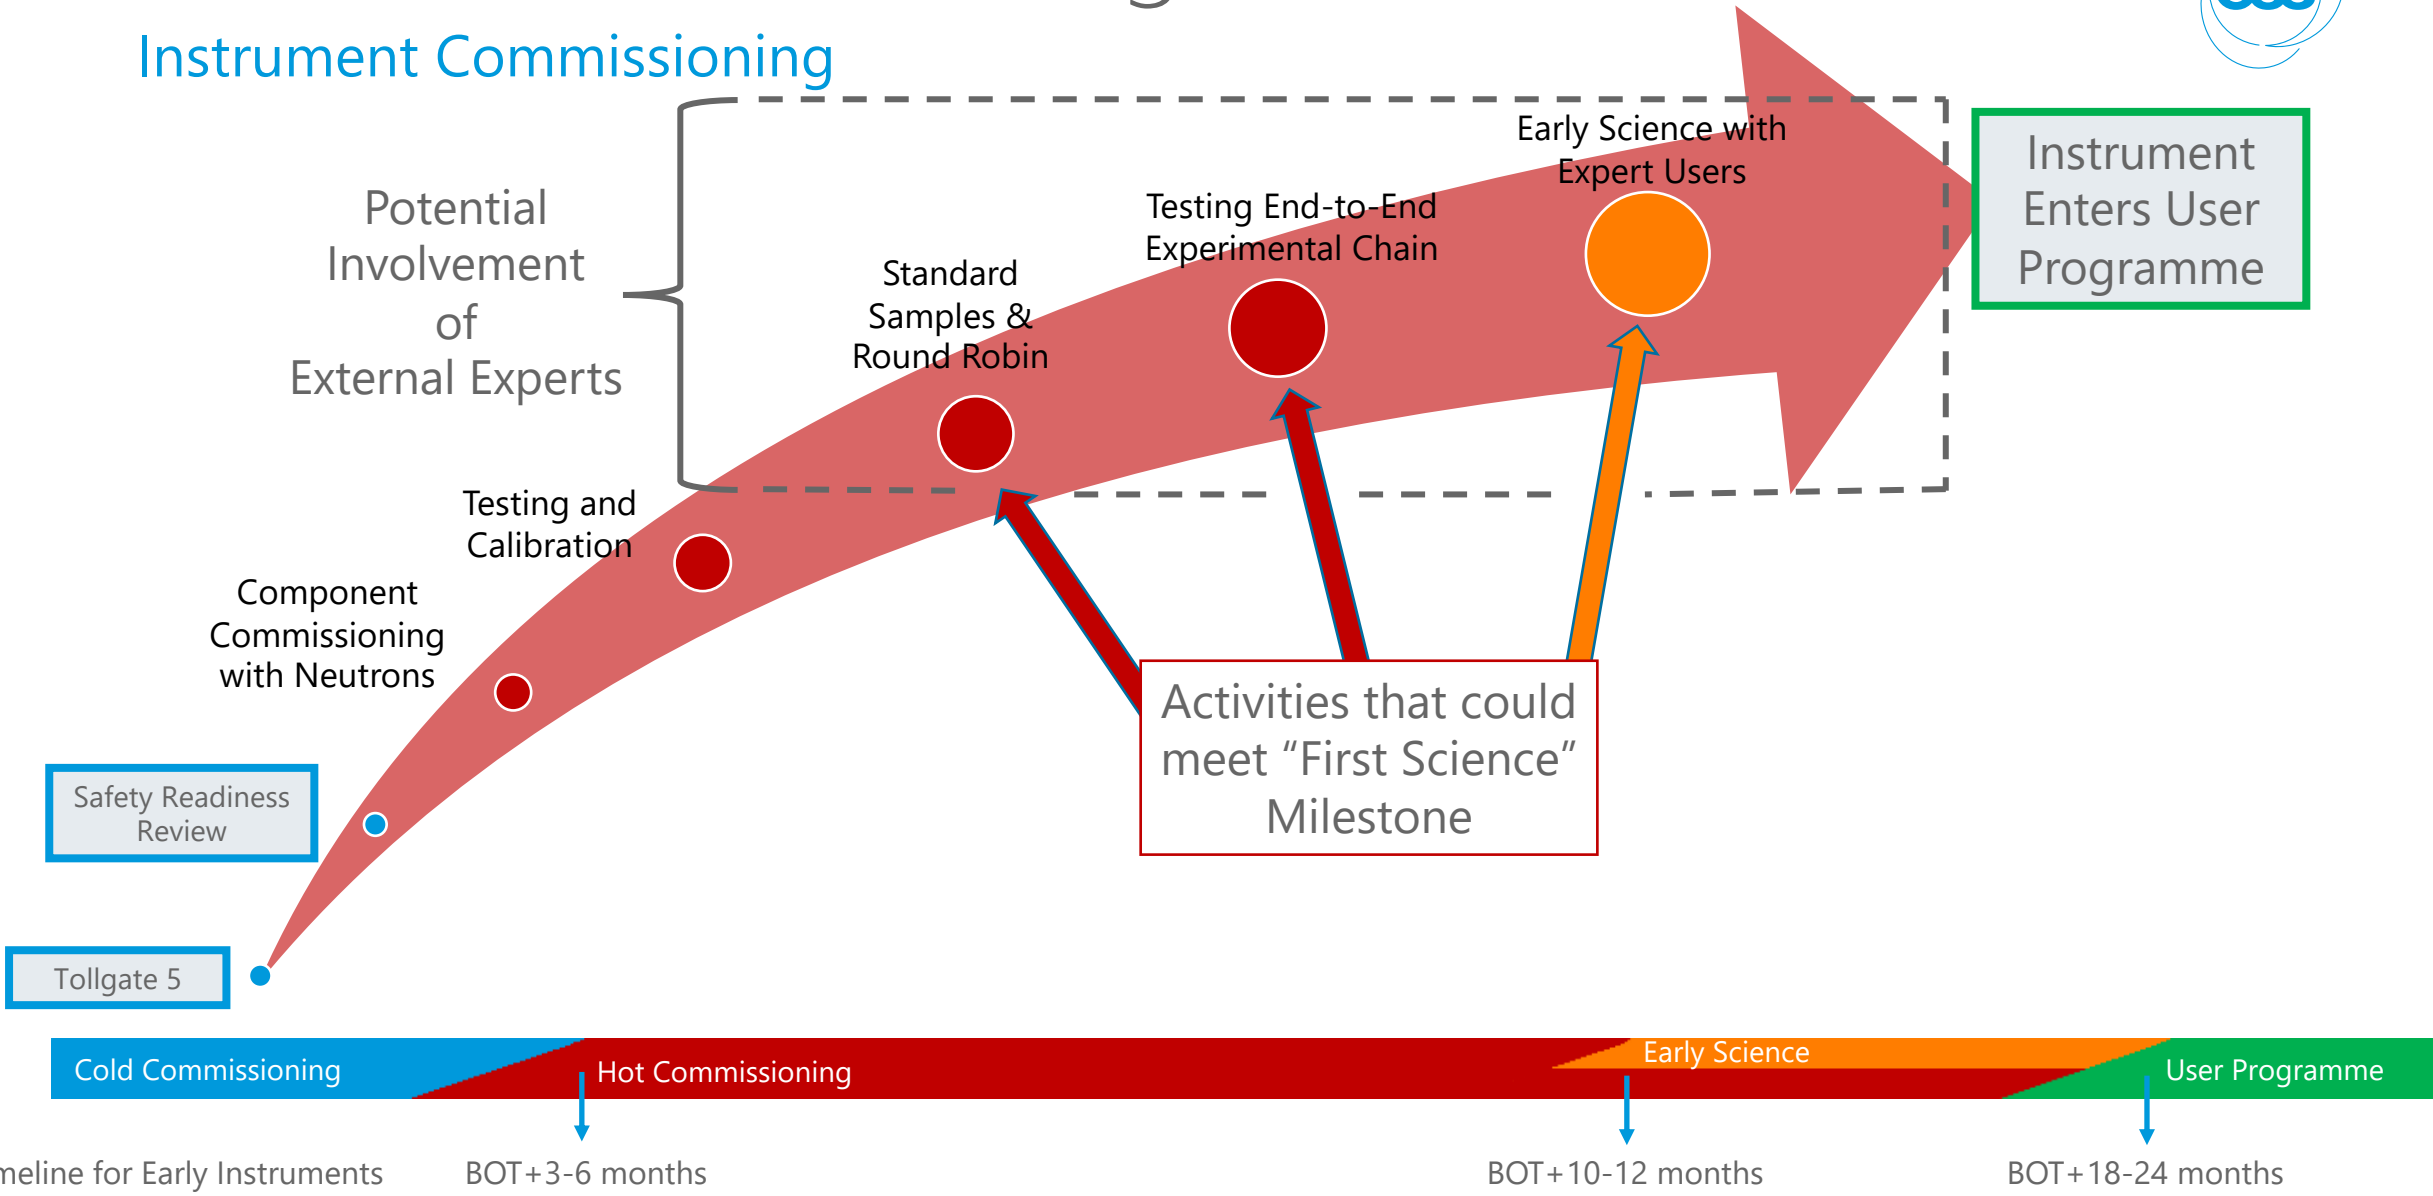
Instrument Commissioning

Potential Involvement of External Experts

Early Science with Expert Users

Instrument Enters User Programme

Testing End-to-End Experimental Chain

Standard Samples & Round Robin

Testing and Calibration

Component Commissioning with Neutrons

Safety Readiness Review

Activities that could meet “First Science” Milestone

Tollgate 5

Cold Commissioning

Hot Commissioning

Early Science

User Programme

meline for Early Instruments

BOT+3-6 months

BOT+10-12 months

BOT+18-24 months